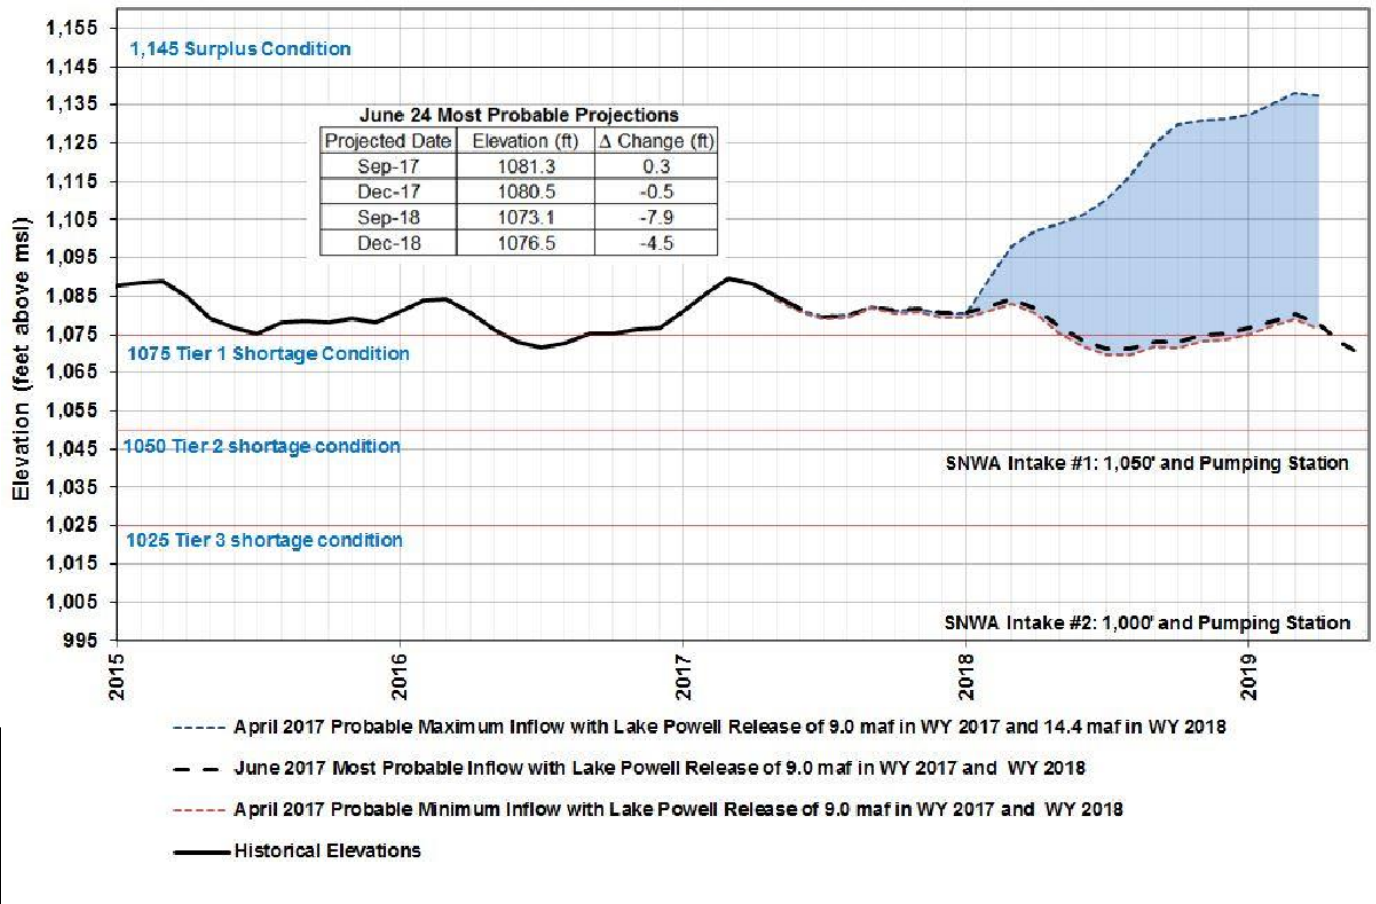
1,155
1,145
1,135
1,125
1,115
1,105
1,095
1,085
1,075
1,065
1,055
1,045
1,035
1,025
1,015
1,005
995

Elevation (feet above msl)

1,145 Surplus Condition

June 24 Most Probable Projections

| Projected Date | Elevation (ft) | Δ Change (ft) |
|---|---|---|
| Sep-17 | 1081.3 | 0.3 |
| Dec-17 | 1080.5 | -0.5 |
| Sep-18 | 1073.1 | -7.9 |
| Dec-18 | 1076.5 | -4.5 |

1075 Tier 1 Shortage Condition

1050 Tier 2 shortage condition

SNWA Intake #1: 1,050' and Pumping Station

1025 Tier 3 shortage condition

SNWA Intake #2: 1,000' and Pumping Station

2015
2016
2017
2018
2019

April 2017 Probable Maximum Inflow with Lake Powell Release of 9.0 maf in WY 2017 and 14.4 maf in WY 2018

June 2017 Most Probable Inflow with Lake Powell Release of 9.0 maf in WY 2017 and WY 2018

April 2017 Probable Minimum Inflow with Lake Powell Release of 9.0 maf in WY 2017 and WY 2018

Historical Elevations